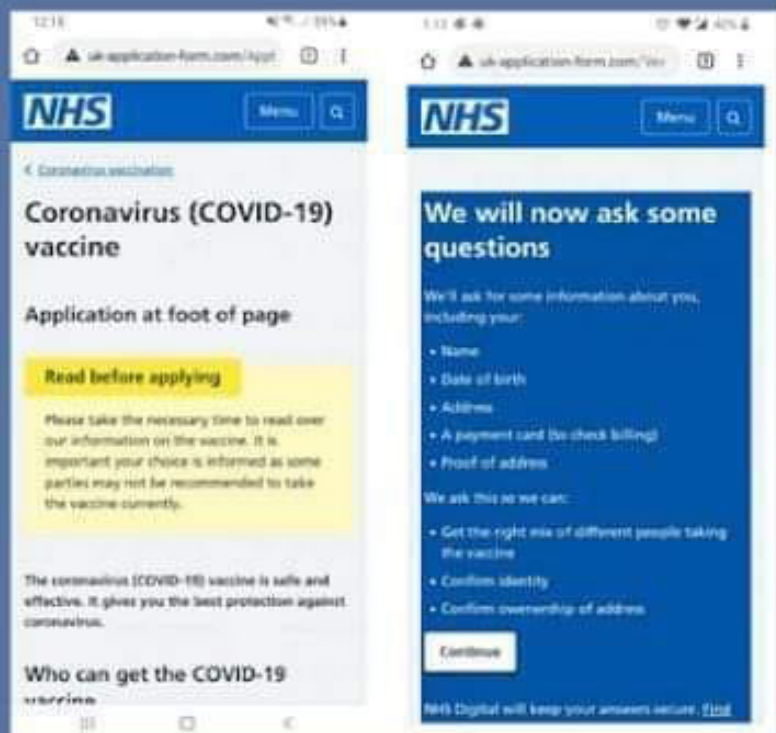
12:18

uk-application-form.com/appl

NHS

Menu

< Coronavirus vaccination

Coronavirus (COVID-19) vaccine

Application at foot of page

Read before applying

Please take the necessary time to read over our information on the vaccine. It is important your choice is informed as some parties may not be recommended to take the vaccine currently.

The coronavirus (COVID-19) vaccine is safe and effective. It gives you the best protection against coronavirus.

Who can get the COVID-19 vaccine

1:11

uk-application-form.com/vac

NHS

Menu

We will now ask some questions

We'll ask for some information about you, including your:

• Name
• Date of birth
• Address
• A payment card (to check billing)
• Proof of address

We ask this so we can:

• Get the right mix of different people taking the vaccine
• Confirm identity
• Confirm ownership of address

Continue

NHS Digital will keep your answers secure. Find